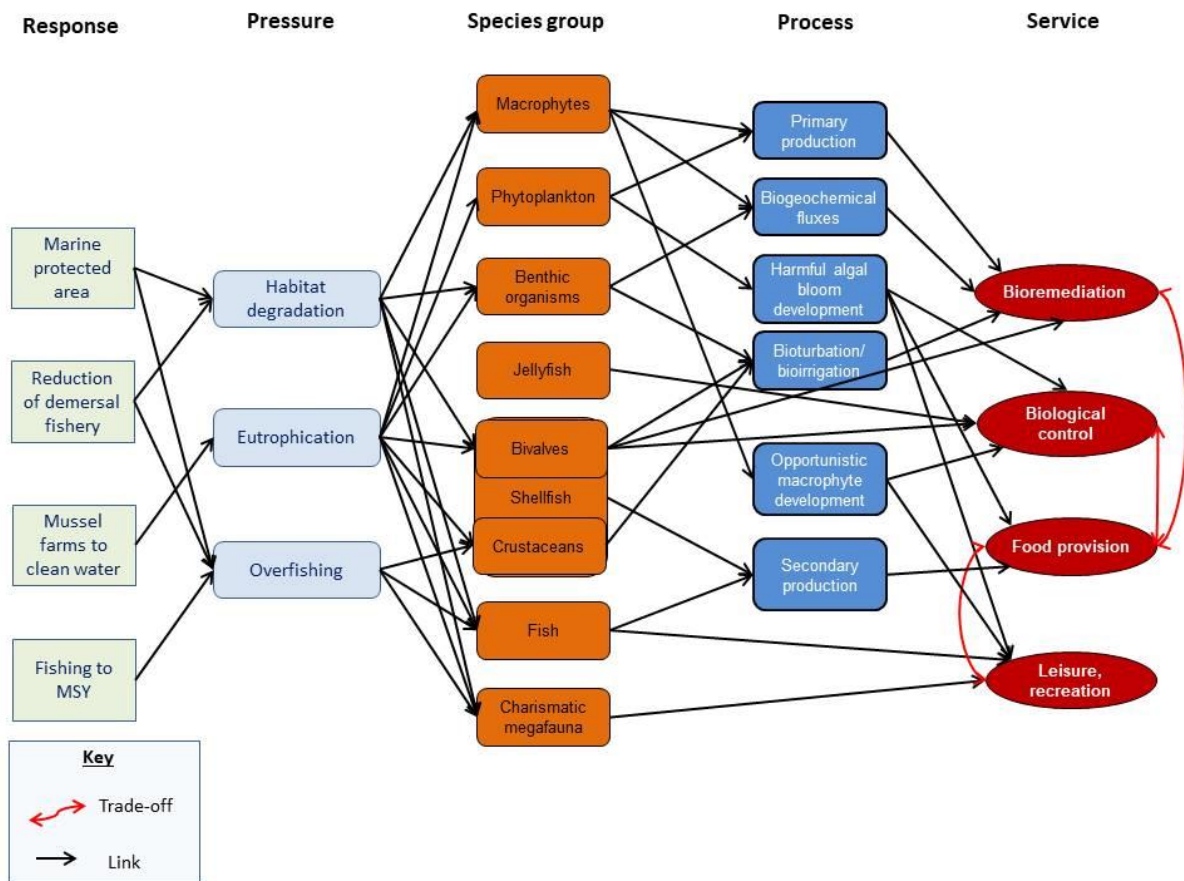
Response

Pressure

Species group

Process

Service

Marine protected area

Reduction of demersal fishery

Mussel farms to clean water

Fishing to MSY

Habitat degradation

Eutrophication

Overfishing

Macrophytes

Phytoplankton

Benthic organisms

Jellyfish

Bivalves

Shellfish

Crustaceans

Fish

Charismatic megafauna

Primary production

Biogeochemical fluxes

Harmful algal bloom development

Bioturbation/ bioirrigation

Opportunistic macrophyte development

Secondary production

Bioremediation

Biological control

Food provision

Leisure, recreation

Key

Trade-off

Link